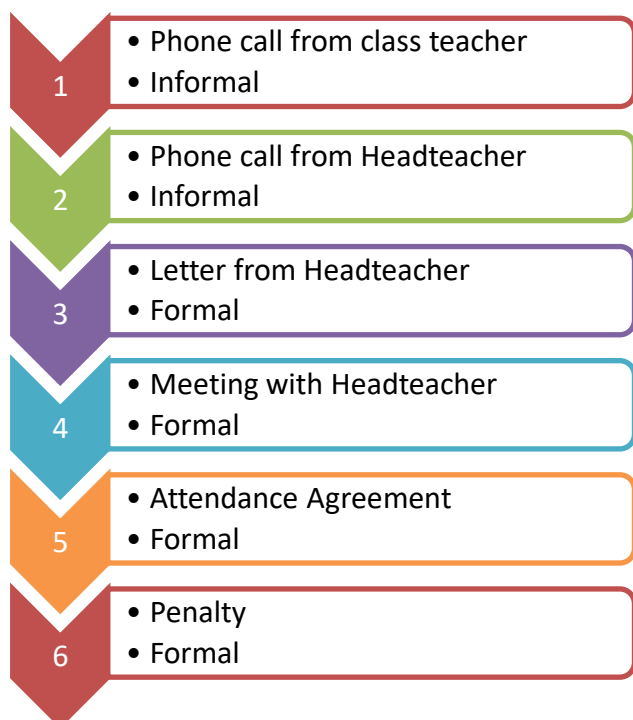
1
• Phone call from class teacher
• Informal

2
• Phone call from Headteacher
• Informal

3
• Letter from Headteacher
• Formal

4
• Meeting with Headteacher
• Formal

5
• Attendance Agreement
• Formal

6
• Penalty
• Formal